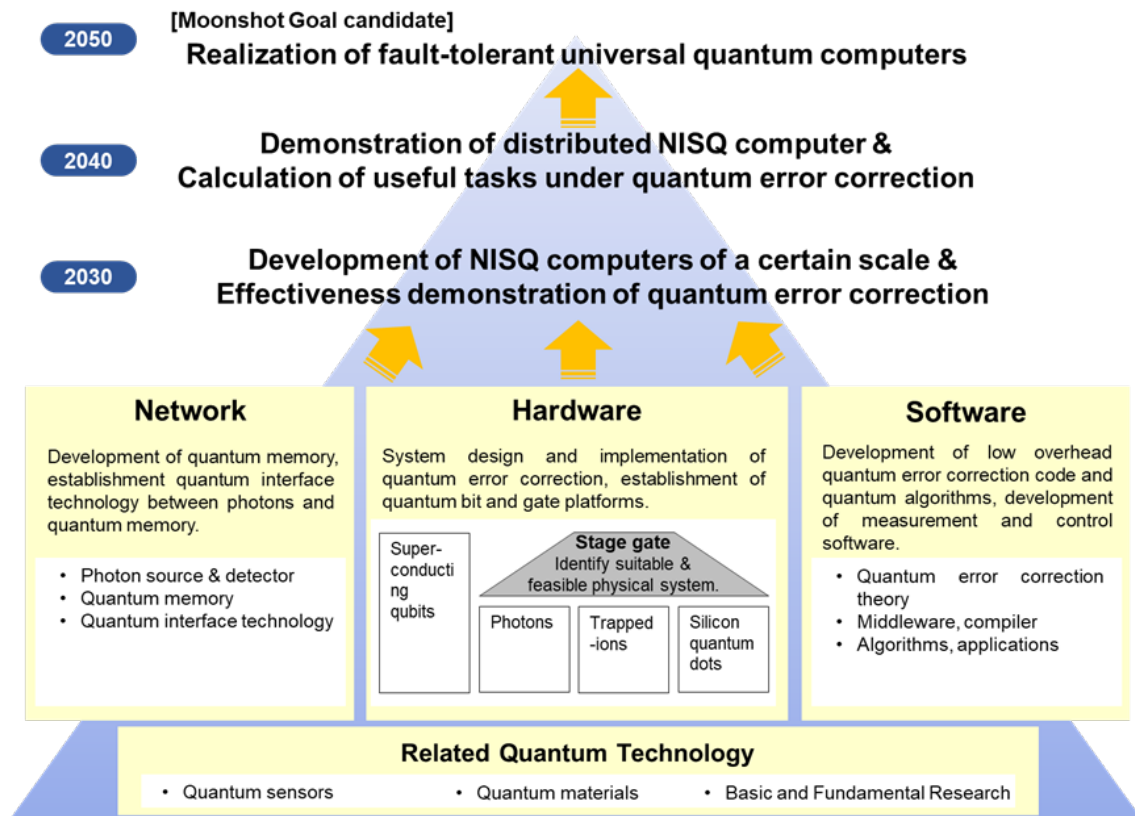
2050

[Moonshot Goal candidate]
Realization of fault-tolerant universal quantum computers

2040

Demonstration of distributed NISQ computer & Calculation of useful tasks under quantum error correction

2030

Development of NISQ computers of a certain scale & Effectiveness demonstration of quantum error correction

Network

Development of quantum memory, establishment quantum interface technology between photons and quantum memory.

• Photon source & detector
• Quantum memory
• Quantum interface technology

Hardware

System design and implementation of quantum error correction, establishment of quantum bit and gate platforms.

Superconducting qubits

Stage gate
Identify suitable & feasible physical system.

Photons

Trapped-ions

Silicon quantum dots

Software

Development of low overhead quantum error correction code and quantum algorithms, development of measurement and control software.

• Quantum error correction theory
• Middleware, compiler
• Algorithms, applications

Related Quantum Technology

• Quantum sensors
• Quantum materials
• Basic and Fundamental Research